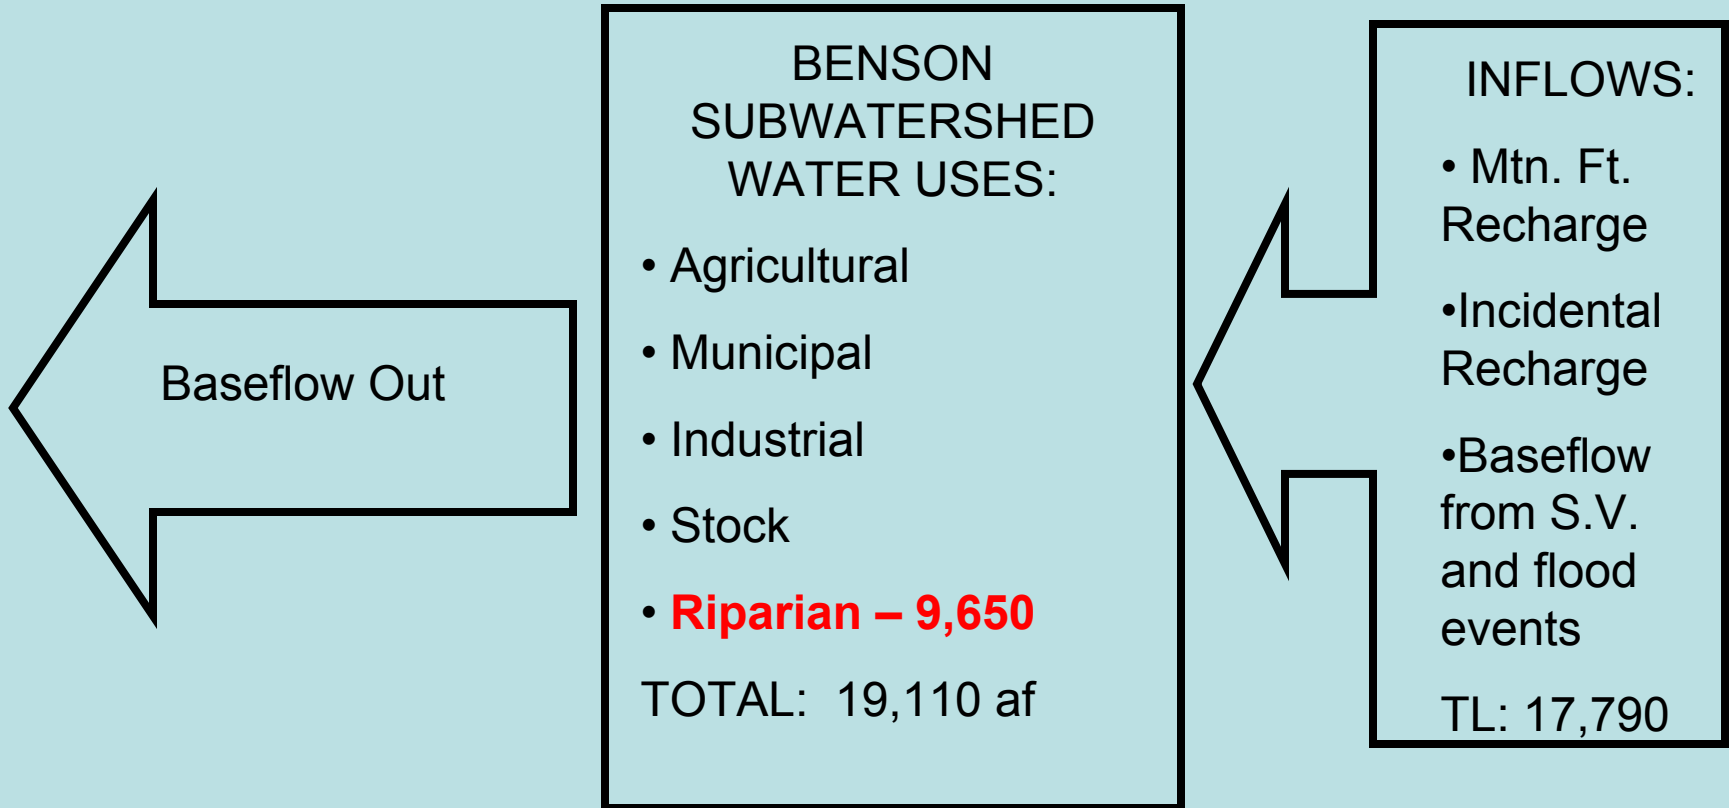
Baseflow Out

BENSON SUBWATERSHED WATER USES:

• Agricultural

• Municipal

• Industrial

• Stock

• Riparian – 9,650

TOTAL: 19,110 af

INFLOWS:

• Mtn. Ft. Recharge

•Incidental Recharge

•Baseflow from S.V. and flood events

TL: 17,790